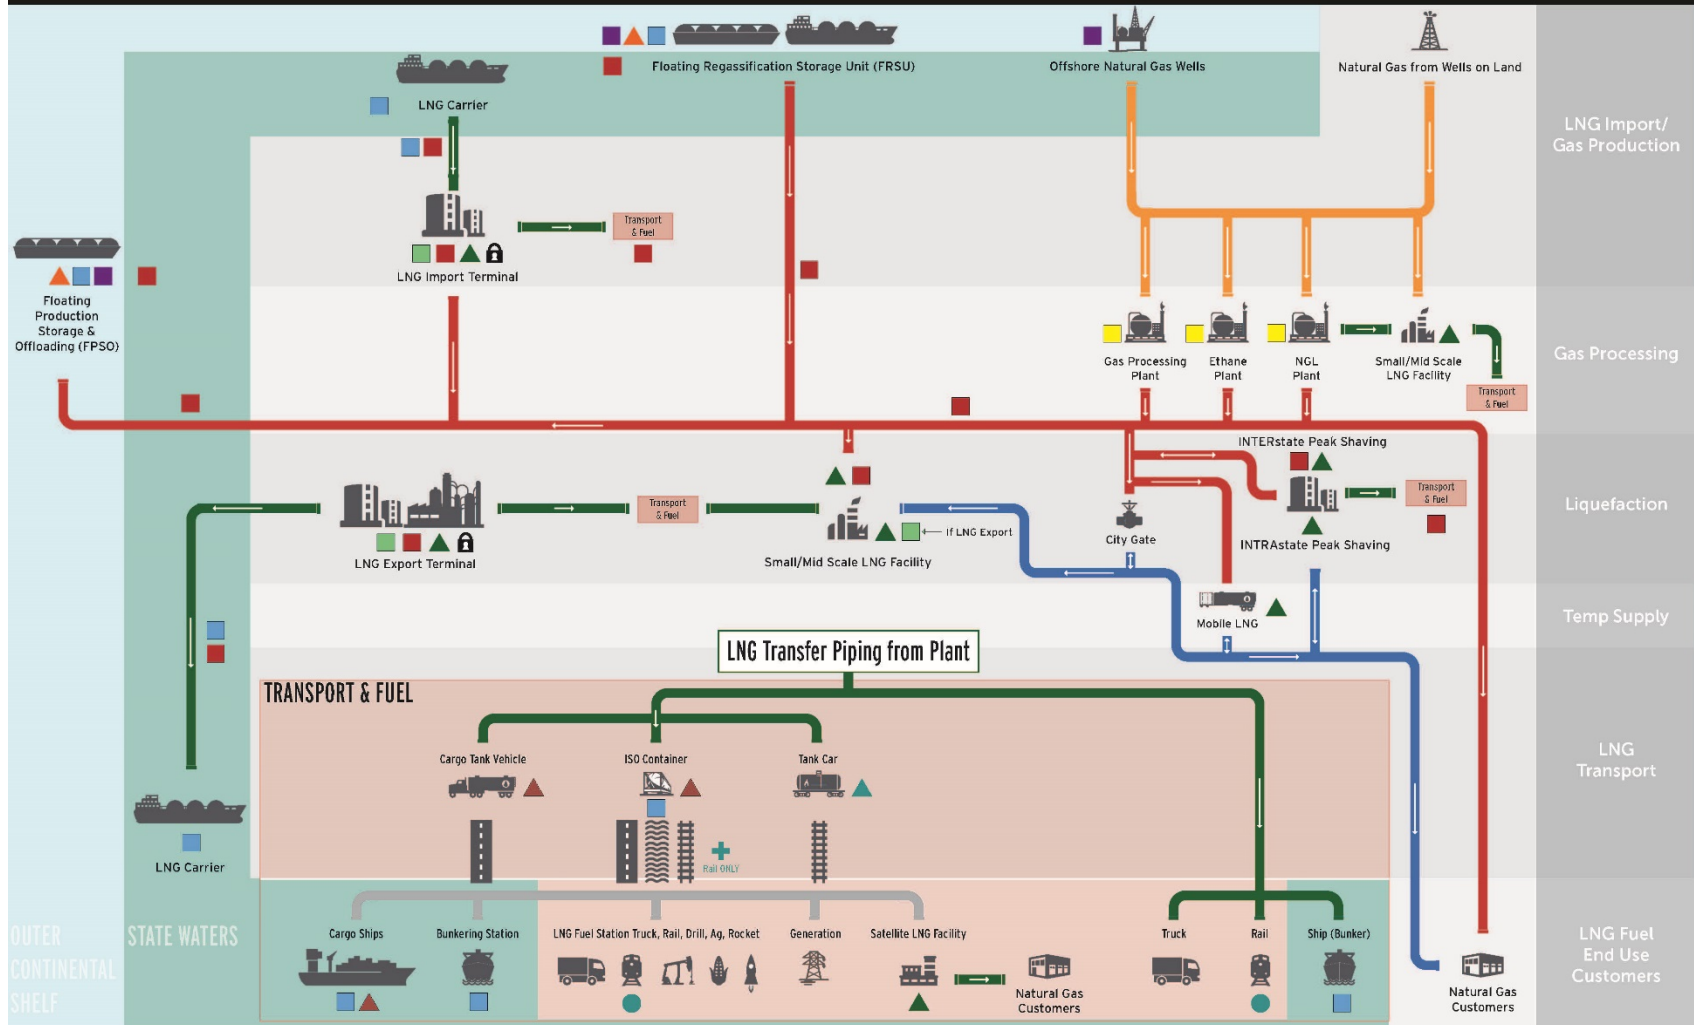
Floating Regassification Storage Unit (FRSU)

Offshore Natural Gas Wells

Natural Gas from Wells on Land

LNG Import/ Gas Production

LNG Carrier

Transport & Fuel

LNG Import Terminal

Floating Production Storage & Offloading (FPSO)

Gas Processing Plant

Ethane Plant

NGL Plant

Small/Mid Scale LNG Facility

Transport & Fuel

Gas Processing

INTERstate Peak Shaving

Transport & Fuel

LNG Export Terminal

Transport & Fuel

If LNG Export

Small/Mid Scale LNG Facility

City Gate

INTRAstate Peak Shaving

Liquefaction

Mobile LNG

Temp Supply

LNG Transfer Piping from Plant

TRANSPORT & FUEL

Cargo Tank Vehicle

ISO Container

Tank Car

Rail ONLY

LNG Carrier

LNG Transport

OUTER CONTINENTAL SHELF

STATE WATERS

Cargo Ships

Bunkering Station

LNG Fuel Station Truck, Rail, Drill, Ag, Rocket

Generation

Satellite LNG Facility

Natural Gas Customers

Truck

Rail

Ship (Bunker)

Natural Gas Customers

LNG Fuel End Use Customers